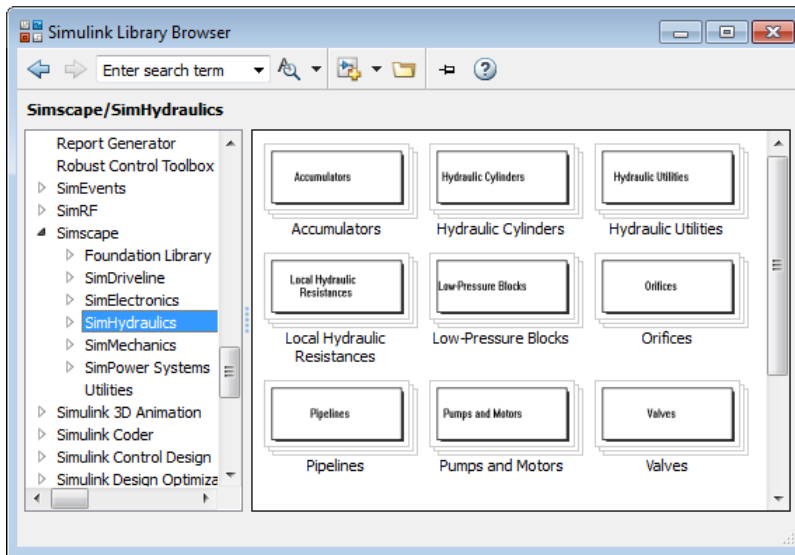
Simulink Library Browser

Enter search term

Simscape/SimHydraulics

Report Generator
Robust Control Toolbox
SimEvents
SimRF
Simscape
Foundation Library
SimDriveline
SimElectronics
SimHydraulics
SimMechanics
SimPower Systems
Utilities
Simulink 3D Animation
Simulink Coder
Simulink Control Design
Simulink Design Optimiza

Accumulators
Accumulators

Hydraulic Cylinders
Hydraulic Cylinders

Hydraulic Utilities
Hydraulic Utilities

Local Hydraulic Resistances
Local Hydraulic Resistances

Low-Pressure Blocks
Low-Pressure Blocks

Orifices
Orifices

Pipelines
Pipelines

Pumps and Motors
Pumps and Motors

Valves
Valves